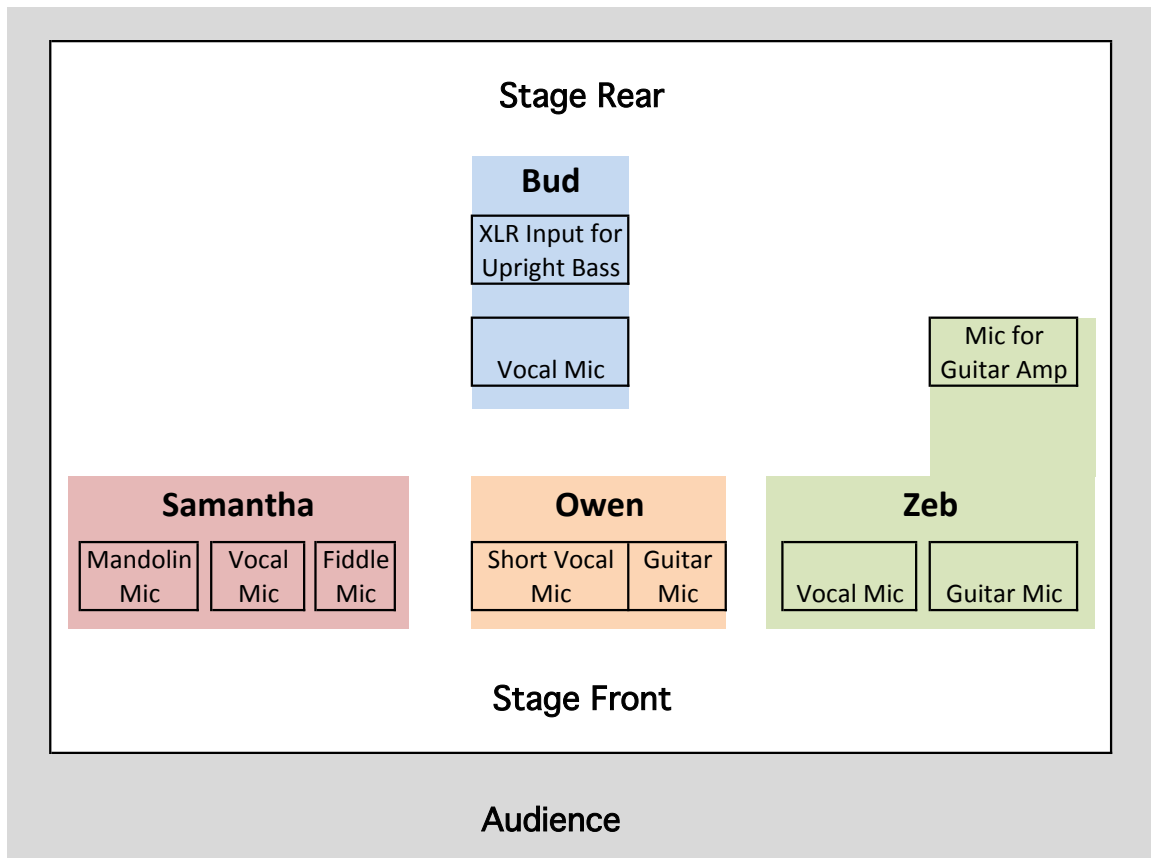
Stage Rear

Bud

XLR Input for Upright Bass

Vocal Mic

Mic for Guitar Amp

Samantha

Mandolin Mic

Vocal Mic

Fiddle Mic

Owen

Short Vocal Mic

Guitar Mic

Zeb

Vocal Mic

Guitar Mic

Stage Front

Audience